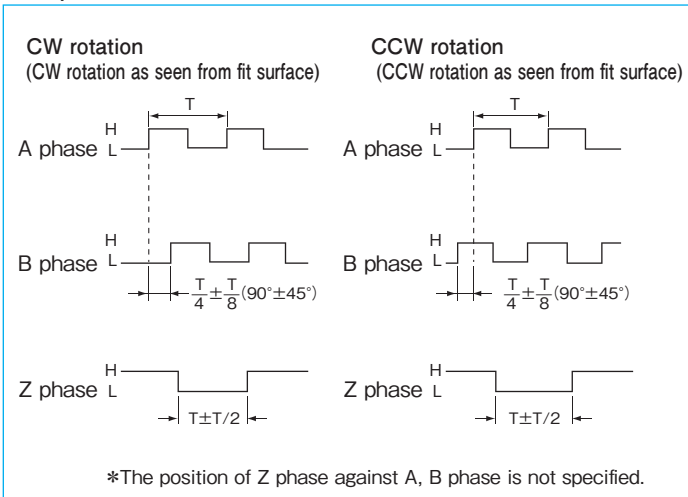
CW rotation
(CW rotation as seen from fit surface)

T

H
A phase L

H
B phase L

$\frac{T}{4}\pm\frac{T}{8}$(90°±45°)

H
Z phase L

T±T/2

CCW rotation
(CCW rotation as seen from fit surface)

T

H
A phase L

H
B phase L

$\frac{T}{4}\pm\frac{T}{8}$(90°±45°)

H
Z phase L

T±T/2

*The position of Z phase against A, B phase is not specified.